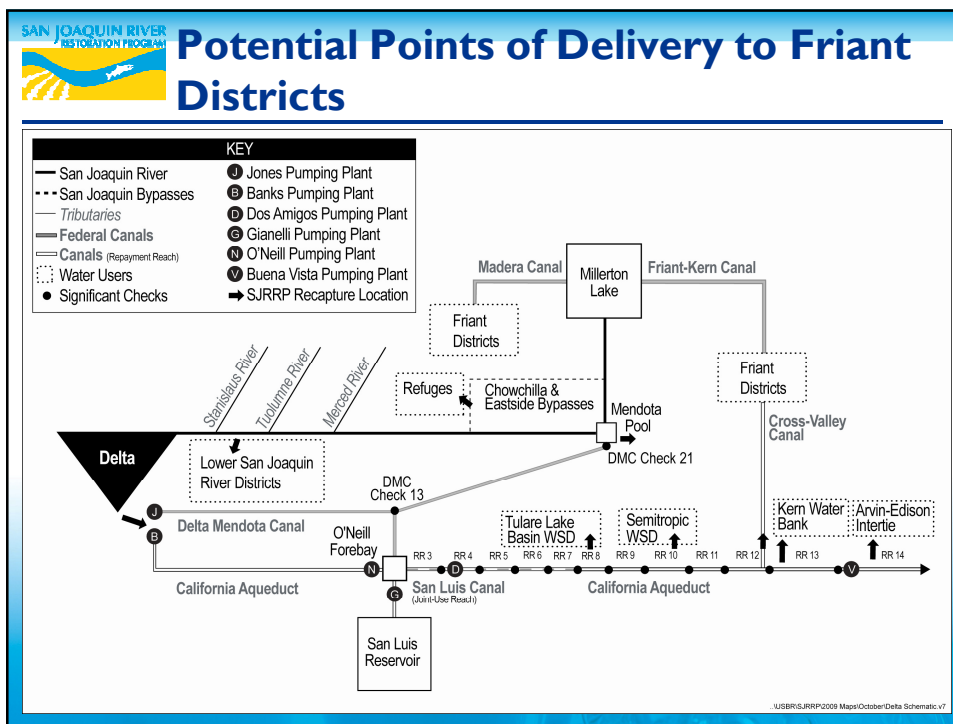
SAN JOAQUIN RIVER RESTORATION PROGRAM

Potential Points of Delivery to Friant Districts

KEY
San Joaquin River
San Joaquin Bypasses
Tributaries
Federal Canals
Canals (Repayment Reach)
Water Users
Significant Checks
J Jones Pumping Plant
B Banks Pumping Plant
D Dos Amigos Pumping Plant
G Gianelli Pumping Plant
N O'Neill Pumping Plant
V Buena Vista Pumping Plant
SJRRP Recapture Location

Madera Canal
Millerton Lake
Friant-Kern Canal
Friant Districts
Friant Districts
Stanislaus River
Tuolumne River
Merced River
Refuges
Chowchilla & Eastside Bypasses
Mendota Pool
DMC Check 21
Cross-Valley Canal
Delta
Lower San Joaquin River Districts
DMC Check 13
J
Delta Mendota Canal
B
O'Neill Forebay
N
California Aqueduct
Tulare Lake Basin WSD
Semitropic WSD
Kern Water Bank
Arvin-Edison Intertie
RR 3
RR 4
D
RR 5
RR 6
RR 7
RR 8
RR 9
RR 10
RR 11
RR 12
RR 13
V
RR 14
San Luis Canal (Joint-Use Reach)
California Aqueduct
G
San Luis Reservoir

..\USBR\SJRRP\2009 Maps\October\Delta Schematic.v7